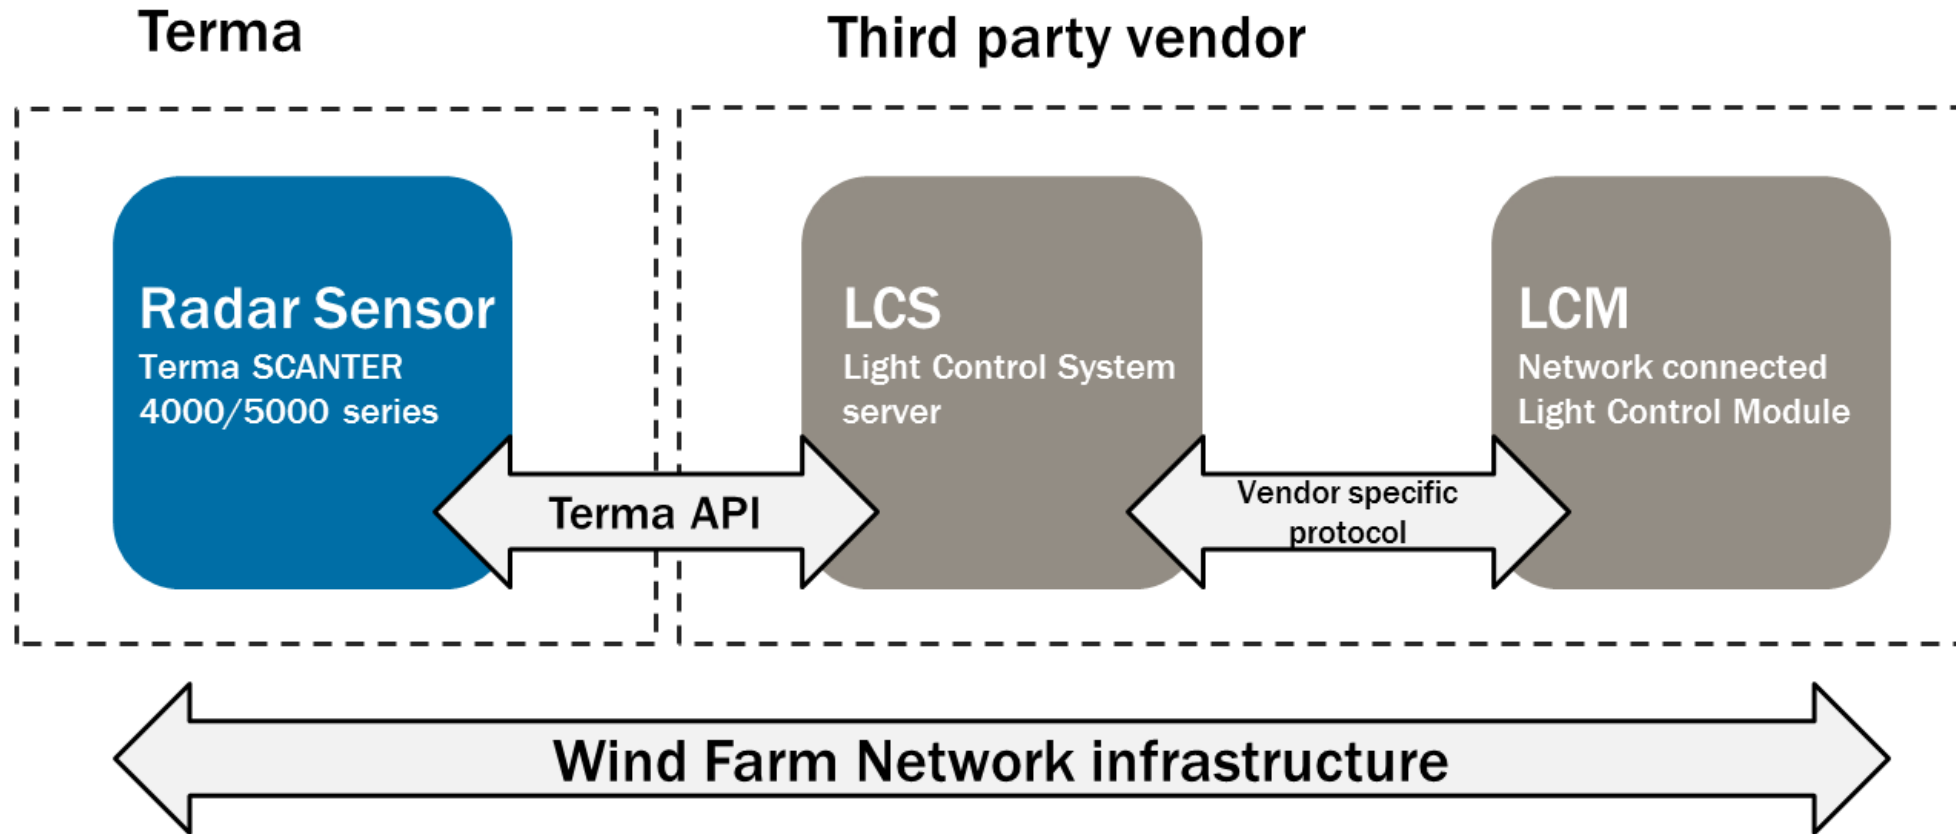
Terma

Third party vendor

Radar Sensor
Terma SCANTER 4000/5000 series

LCS
Light Control System server

LCM
Network connected Light Control Module

Terma API

Vendor specific protocol

Wind Farm Network infrastructure